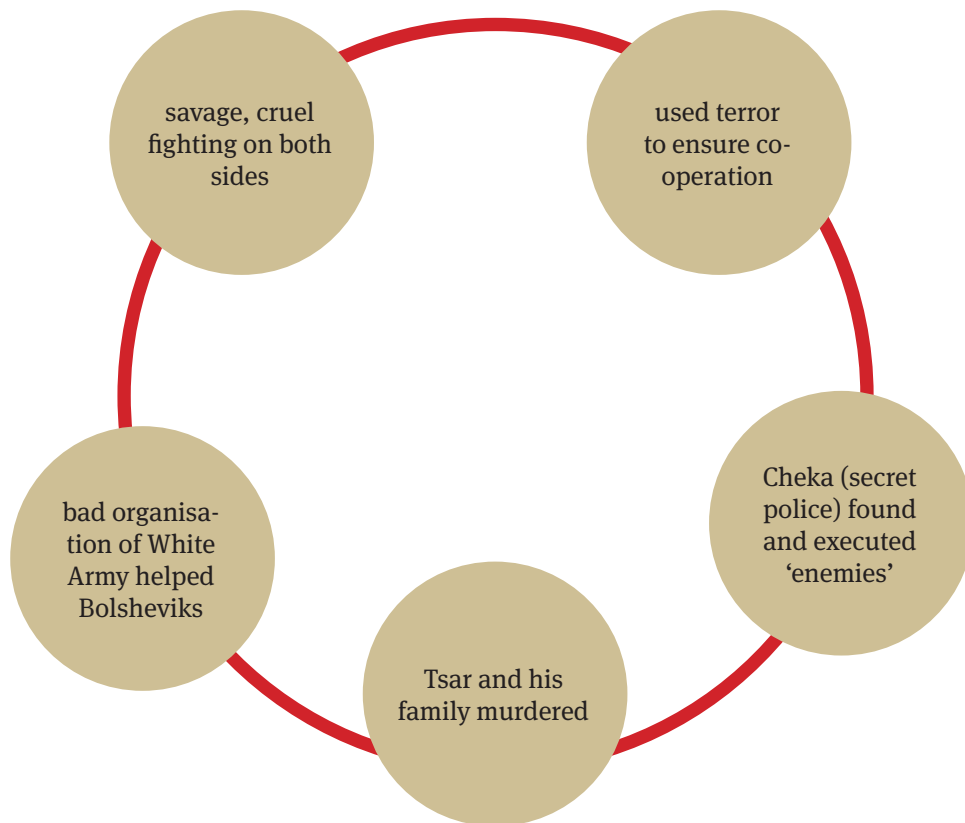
savage, cruel fighting on both sides

used terror to ensure co-operation

Cheka (secret police) found and executed ‘enemies’

Tsar and his family murdered

bad organisation of White Army helped Bolsheviks